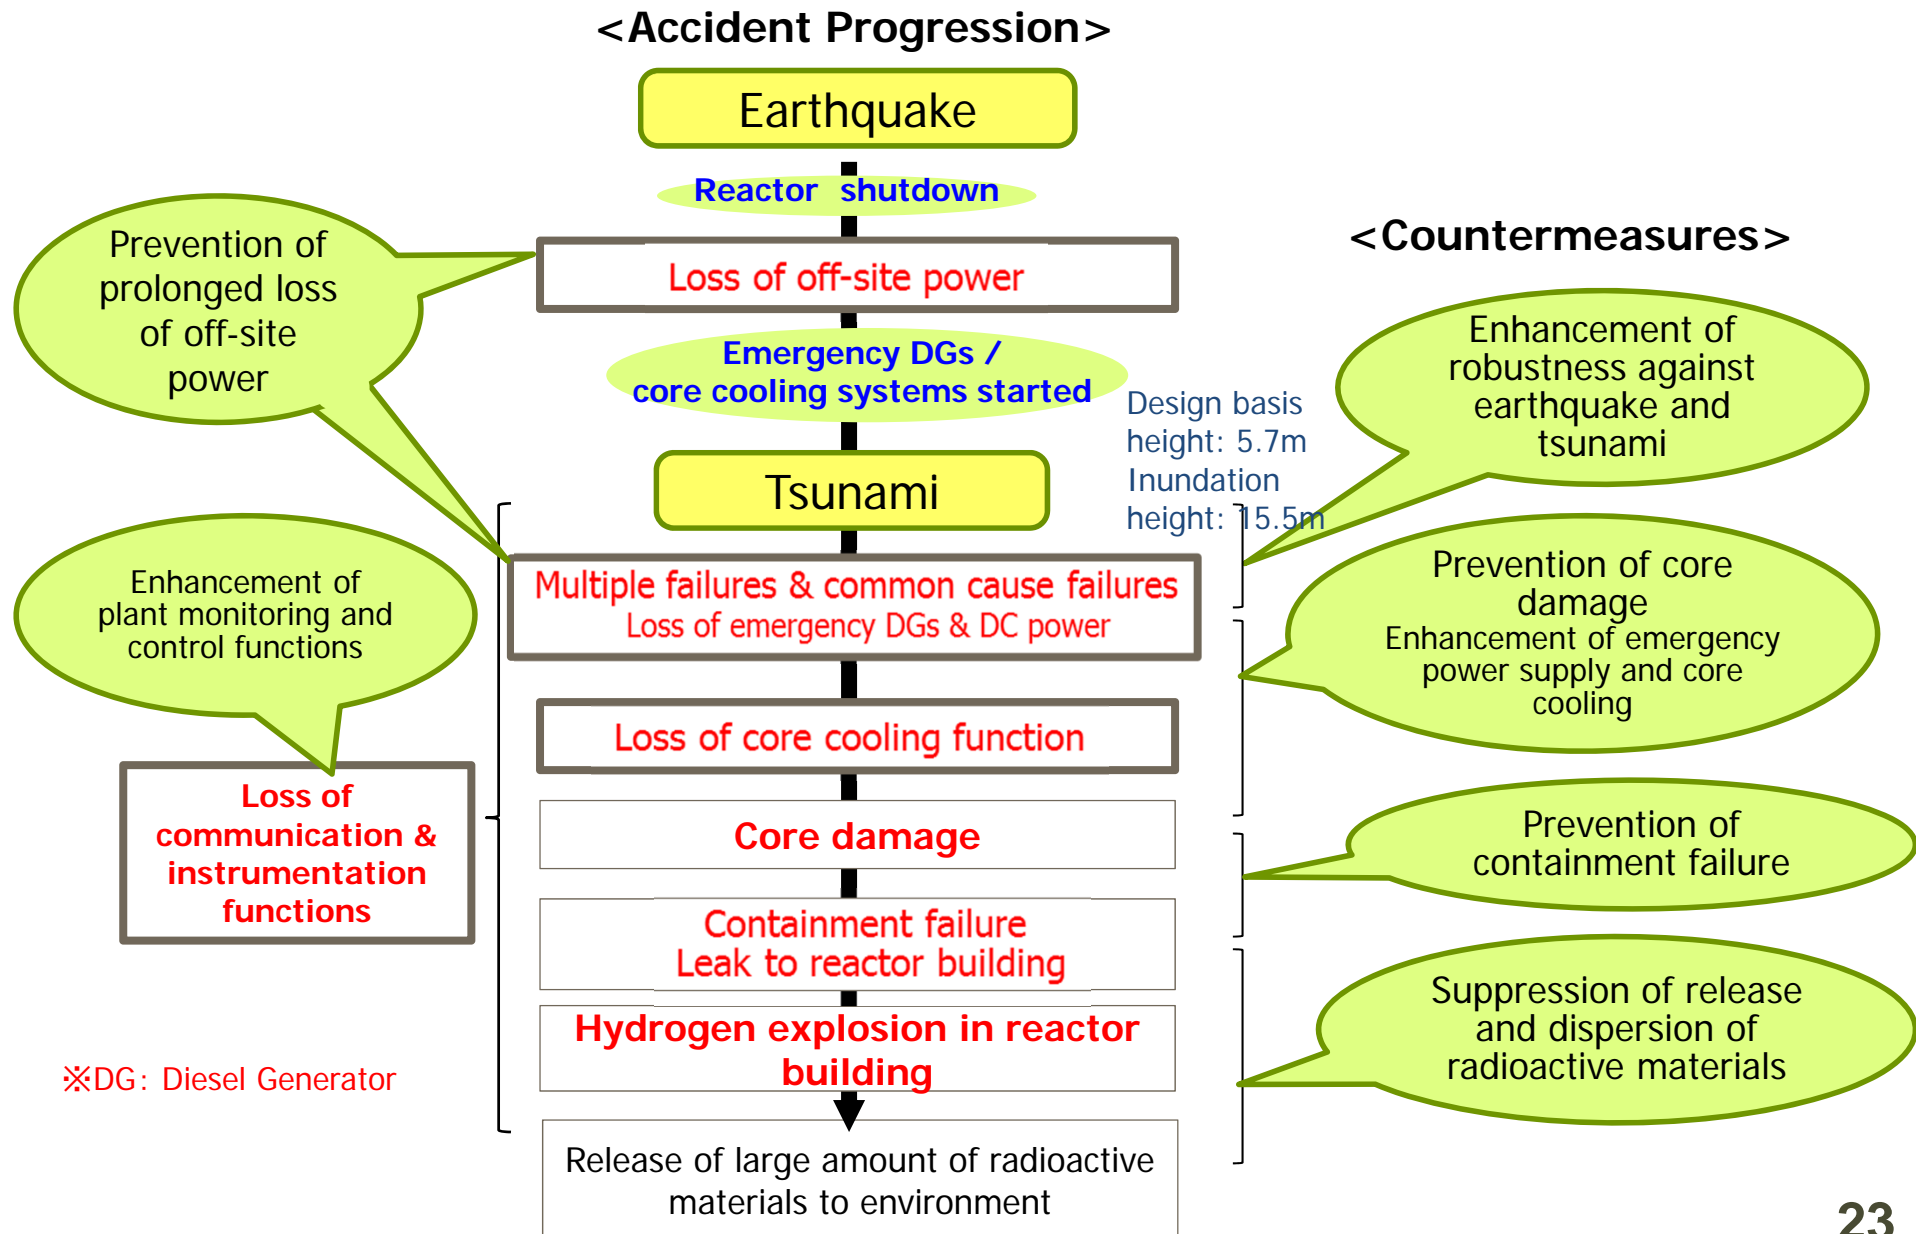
<Accident Progression>

Earthquake

Reactor shutdown

Loss of off-site power

Emergency DGs / core cooling systems started

Tsunami

Multiple failures & common cause failures
Loss of emergency DGs & DC power

Loss of core cooling function

Core damage

Containment failure
Leak to reactor building

Hydrogen explosion in reactor building

Release of large amount of radioactive materials to environment

Prevention of prolonged loss of off-site power

Enhancement of plant monitoring and control functions

Loss of communication & instrumentation functions

※DG: Diesel Generator

Design basis height: 5.7m
Inundation height: 15.5m

<Countermeasures>

Enhancement of robustness against earthquake and tsunami

Prevention of core damage
Enhancement of emergency power supply and core cooling

Prevention of containment failure

Suppression of release and dispersion of radioactive materials

23